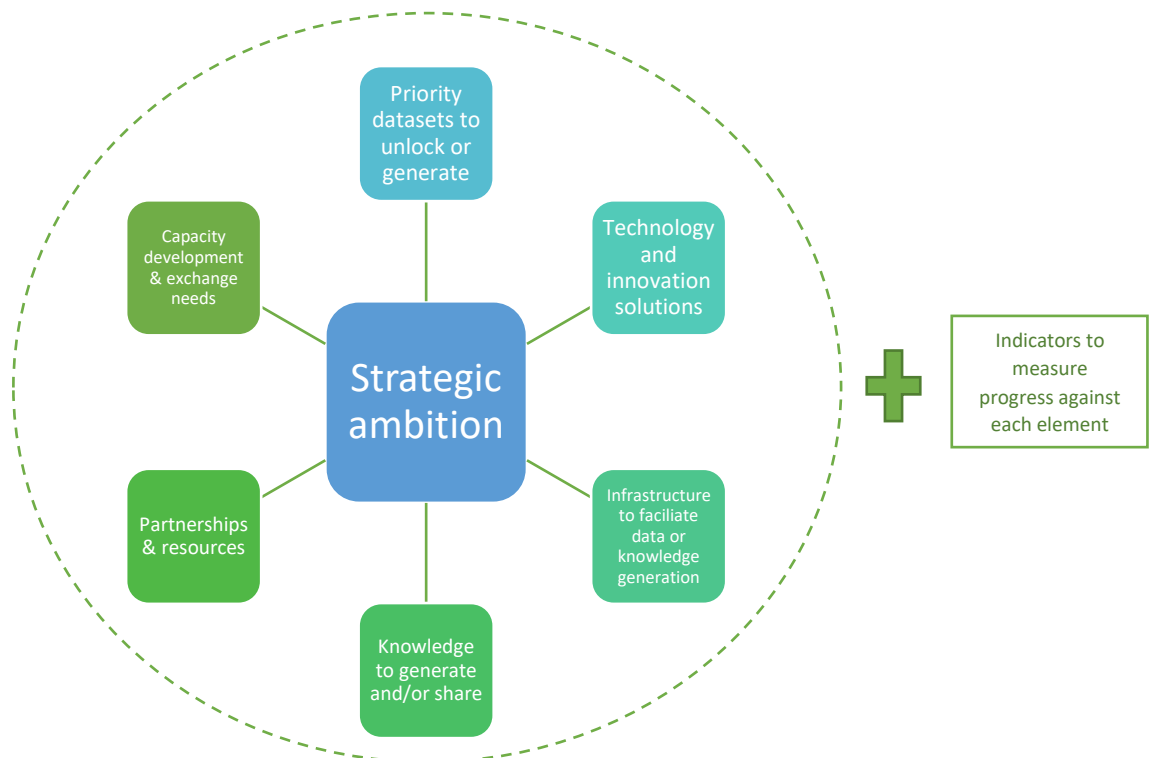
Priority datasets to unlock or generate

Capacity development & exchange needs

Technology and innovation solutions

Strategic ambition

Indicators to measure progress against each element

Partnerships & resources

Infrastructure to faciliate data or knowledge generation

Knowledge to generate and/or share